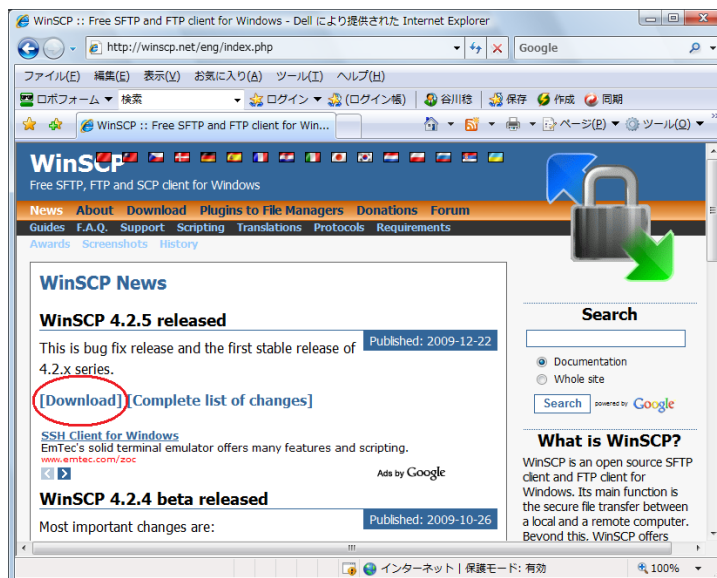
WinSCP :: Free SFTP and FTP client for Windows - Dell により提供された Internet Explorer

http://winscp.net/eng/index.php

Google

ファイル(F) 編集(E) 表示(V) お気に入り(A) ツール(T) ヘルプ(H)

ロボフォーム 検索 ログイン (ログイン帳) 谷川稔 保存 作成 同期

WinSCP :: Free SFTP and FTP client for Win...

ページ(P) ツール(O)

WinSCP
Free SFTP, FTP and SCP client for Windows

News About Download Plugins to File Managers Donations Forum
Guides F.A.Q. Support Scripting Translations Protocols Requirements
Awards Screenshots History

WinSCP News

WinSCP 4.2.5 released

Published: 2009-12-22

This is bug fix release and the first stable release of 4.2.x series.

[Download] [Complete list of changes]

SSH Client for Windows
EmTec's solid terminal emulator offers many features and scripting.
www.emtec.com/zoc

Ads by Google

WinSCP 4.2.4 beta released

Published: 2009-10-26

Most important changes are:

Search

Documentation
Whole site

Search powered by Google

What is WinSCP?

WinSCP is an open source SFTP client and FTP client for Windows. Its main function is the secure file transfer between a local and a remote computer. Beyond this, WinSCP offers

インターネット | 保護モード: 有効

100%